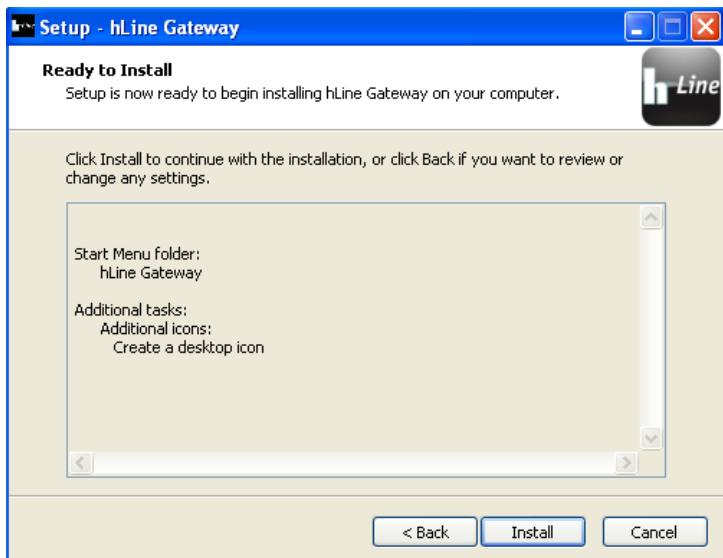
Setup - hLine Gateway

Ready to Install
Setup is now ready to begin installing hLine Gateway on your computer.

h-Line

Click Install to continue with the installation, or click Back if you want to review or change any settings.

Start Menu folder:
hLine Gateway

Additional tasks:
Additional icons:
Create a desktop icon

< Back
Install
Cancel